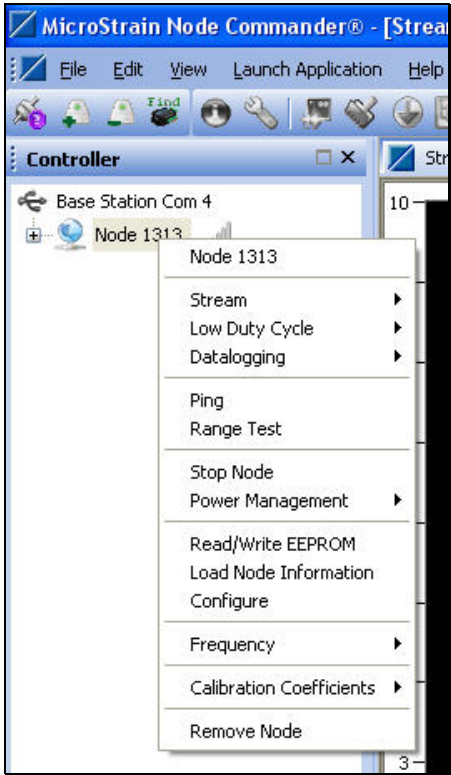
MicroStrain Node Commander® - [Strea

File Edit View Launch Application Help

Find

Controller

Base Station Com 4

Node 1313

Str

10

Node 1313

Stream
Low Duty Cycle
Datalogging

Ping
Range Test

Stop Node
Power Management

Read/Write EEPROM
Load Node Information
Configure

Frequency

Calibration Coefficients

Remove Node

3